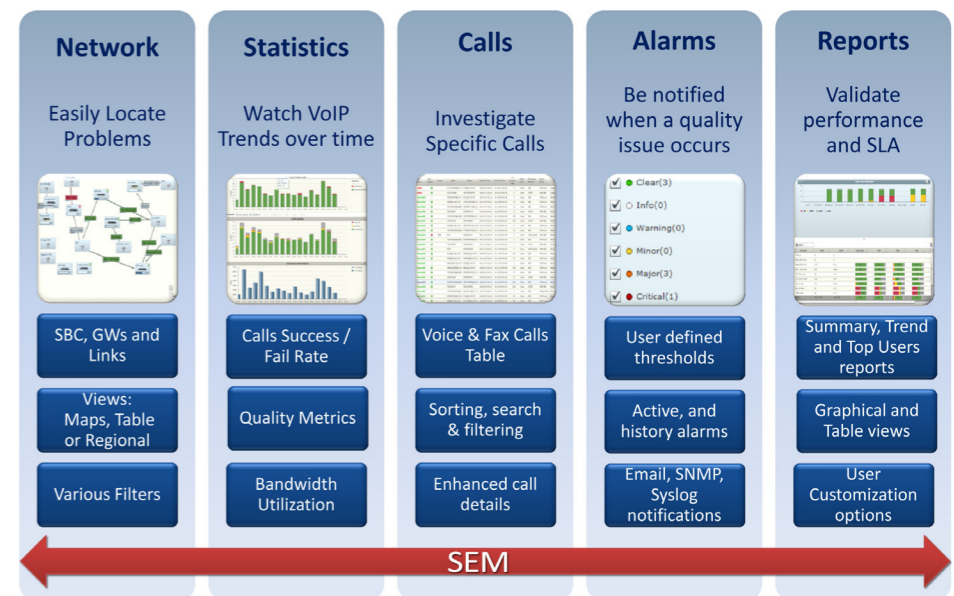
Network

Easily Locate Problems

SBC, GWs and Links

Views: Maps, Table or Regional

Various Filters

Statistics

Watch VoIP Trends over time

Calls Success / Fail Rate

Quality Metrics

Bandwidth Utilization

Calls

Investigate Specific Calls

Voice & Fax Calls Table

Sorting, search & filtering

Enhanced call details

Alarms

Be notified when a quality issue occurs

Clear(3)
Info(0)
Warning(0)
Minor(0)
Major(3)
Critical(1)

User defined thresholds

Active, and history alarms

Email, SNMP, Syslog notifications

Reports

Validate performance and SLA

Summary, Trend and Top Users reports

Graphical and Table views

User Customization options

SEM